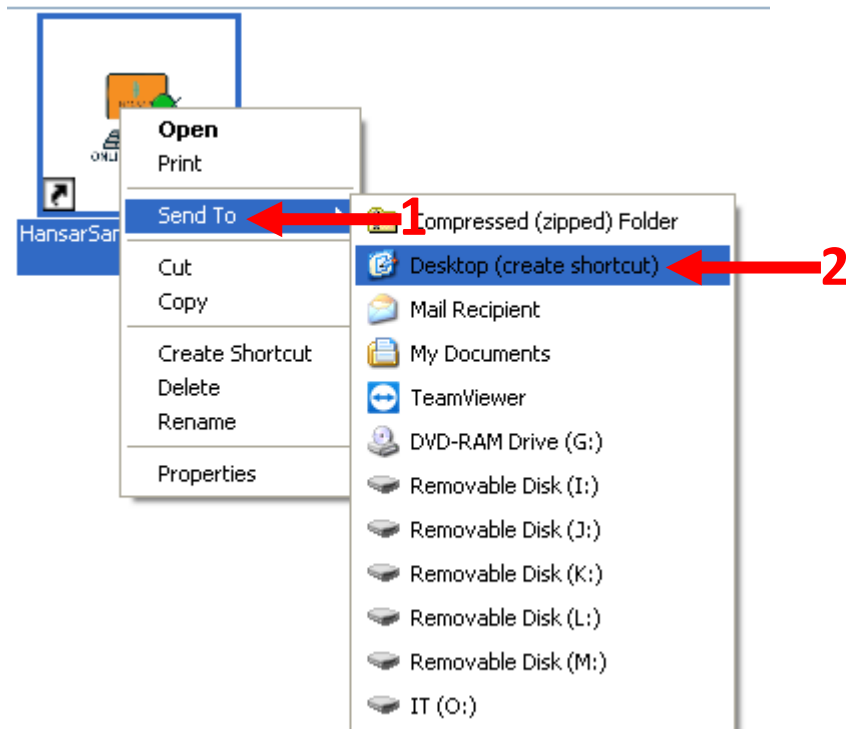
ONLI

HansarSar

Open
Print
Send To
Cut
Copy
Create Shortcut
Delete
Rename
Properties

1

Compressed (zipped) Folder
Desktop (create shortcut)
Mail Recipient
My Documents
TeamViewer
DVD-RAM Drive (G:)
Removable Disk (I:)
Removable Disk (J:)
Removable Disk (K:)
Removable Disk (L:)
Removable Disk (M:)
IT (O:)

2